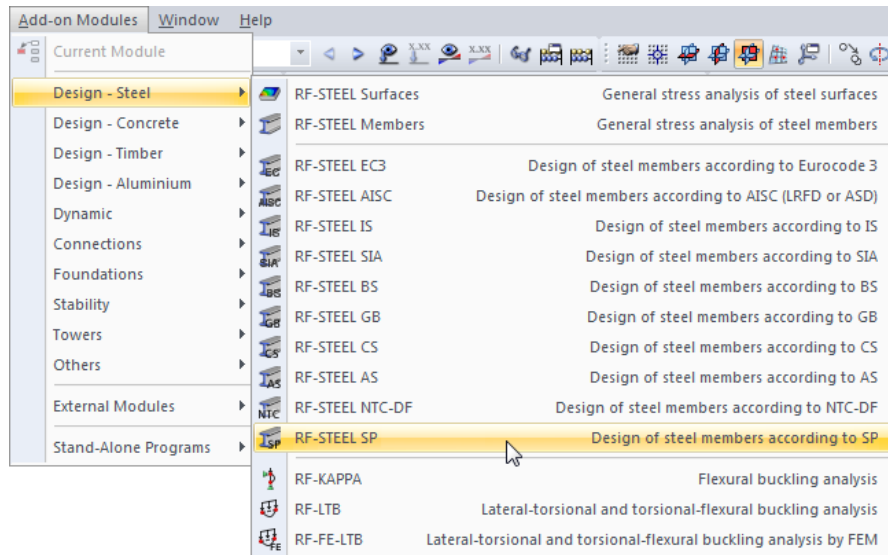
Add-on Modules Window Help

Current Module

Design - Steel
Design - Concrete
Design - Timber
Design - Aluminium
Dynamic
Connections
Foundations
Stability
Towers
Others
External Modules
Stand-Alone Programs

RF-STEEL Surfaces General stress analysis of steel surfaces
RF-STEEL Members General stress analysis of steel members
RF-STEEL EC3 Design of steel members according to Eurocode 3
RF-STEEL AISC Design of steel members according to AISC (LRFD or ASD)
RF-STEEL IS Design of steel members according to IS
RF-STEEL SIA Design of steel members according to SIA
RF-STEEL BS Design of steel members according to BS
RF-STEEL GB Design of steel members according to GB
RF-STEEL CS Design of steel members according to CS
RF-STEEL AS Design of steel members according to AS
RF-STEEL NTC-DF Design of steel members according to NTC-DF
RF-STEEL SP Design of steel members according to SP
RF-KAPPA Flexural buckling analysis
RF-LTB Lateral-torsional and torsional-flexural buckling analysis
RF-FE-LTB Lateral-torsional and torsional-flexural buckling analysis by FEM